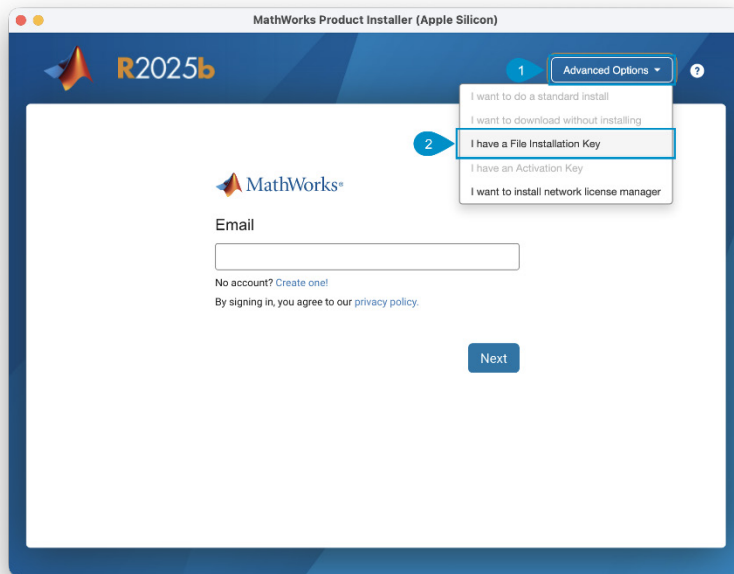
MathWorks Product Installer (Apple Silicon)

R2025b

1 Advanced Options ▾

?

I want to do a standard install

I want to download without installing

2 I have a File Installation Key

I have an Activation Key

I want to install network license manager

MathWorks®

Email

No account? Create one!

By signing in, you agree to our privacy policy.

Next